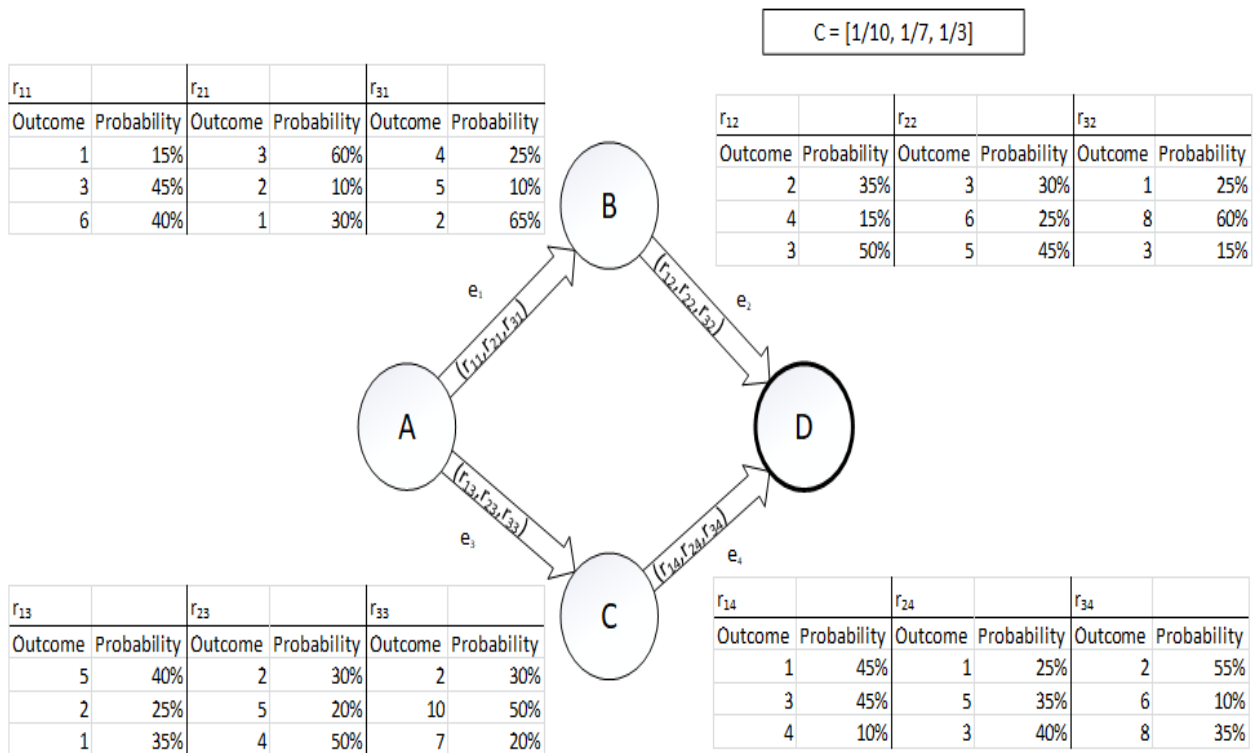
C = [1/10, 1/7, 1/3]

| $r_{11}$ | | $r_{21}$ | | $r_{31}$ | |
|---|---|---|---|---|---|
| Outcome | Probability | Outcome | Probability | Outcome | Probability |
| 1 | 15% | 3 | 60% | 4 | 25% |
| 3 | 45% | 2 | 10% | 5 | 10% |
| 6 | 40% | 1 | 30% | 2 | 65% |

| $r_{12}$ | | $r_{22}$ | | $r_{32}$ | |
|---|---|---|---|---|---|
| Outcome | Probability | Outcome | Probability | Outcome | Probability |
| 2 | 35% | 3 | 30% | 1 | 25% |
| 4 | 15% | 6 | 25% | 8 | 60% |
| 3 | 50% | 5 | 45% | 3 | 15% |

B

$e_1$

$(r_{11}, r_{21}, r_{31})$

$(r_{12}, r_{22}, r_{32})$

$e_2$

A

D

$(r_{13}, r_{23}, r_{33})$

$e_3$

$(r_{14}, r_{24}, r_{34})$

$e_4$

C

| $r_{13}$ | | $r_{23}$ | | $r_{33}$ | |
|---|---|---|---|---|---|
| Outcome | Probability | Outcome | Probability | Outcome | Probability |
| 5 | 40% | 2 | 30% | 2 | 30% |
| 2 | 25% | 5 | 20% | 10 | 50% |
| 1 | 35% | 4 | 50% | 7 | 20% |

| $r_{14}$ | | $r_{24}$ | | $r_{34}$ | |
|---|---|---|---|---|---|
| Outcome | Probability | Outcome | Probability | Outcome | Probability |
| 1 | 45% | 1 | 25% | 2 | 55% |
| 3 | 45% | 5 | 35% | 6 | 10% |
| 4 | 10% | 3 | 40% | 8 | 35% |